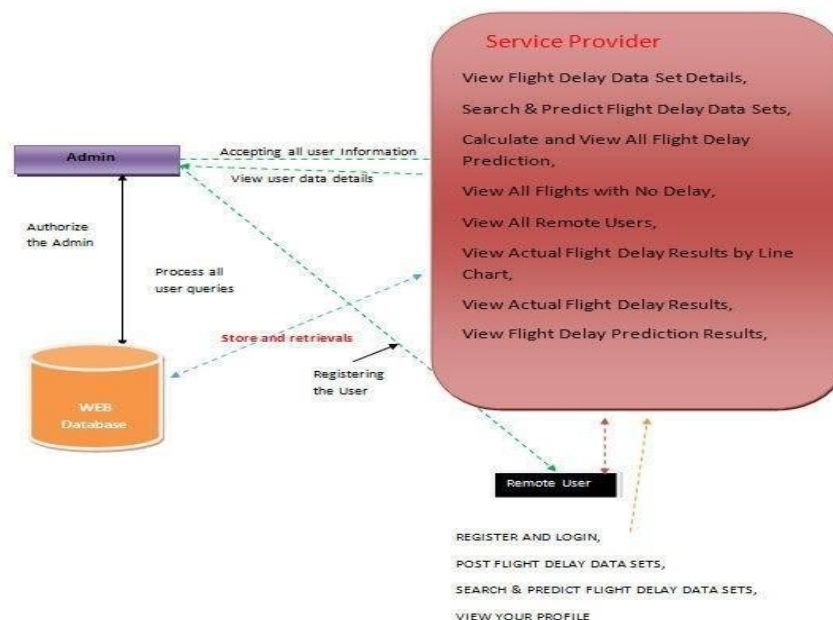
Service Provider

View Flight Delay Data Set Details,

Search & Predict Flight Delay Data Sets,

Calculate and View All Flight Delay Prediction,

View All Flights with No Delay,

View All Remote Users,

View Actual Flight Delay Results by Line Chart,

View Actual Flight Delay Results,

View Flight Delay Prediction Results,

Admin

Accepting all user Information

View user data details

Authorize the Admin

Process all user queries

Store and retrievals

Registering the User

WEB Database

Remote User

REGISTER AND LOGIN,

POST FLIGHT DELAY DATA SETS,

SEARCH & PREDICT FLIGHT DELAY DATA SETS,

VIEW YOUR PROFILE